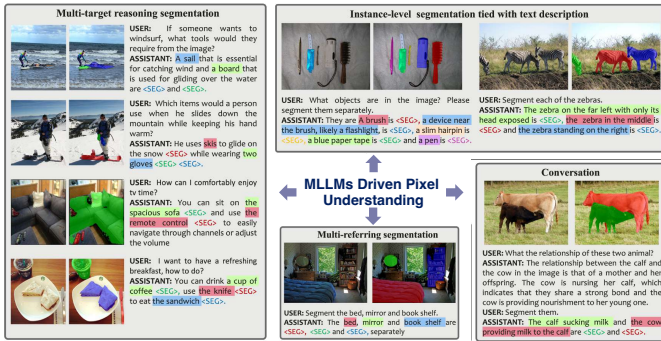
Multi-target reasoning segmentation

USER: If someone wants to windsurf, what tools would they require from the image?
ASSISTANT: A sail that is essential for catching wind and a board that is used for gliding over the water are <SEG> <SEG>.

USER: Which items would a person use when he slides down the mountain while keeping his hand warm?
ASSISTANT: He uses skis to glide on the snow <SEG> while wearing two gloves <SEG> <SEG>.

USER: How can I comfortably enjoy tv time?
ASSISTANT: You can sit on the spacious sofa <SEG> and use the remote control <SEG> to easily navigate through channels or adjust the volume

USER: I want to have a refreshing breakfast, how to do?
ASSISTANT: You can drink a cup of coffee <SEG>, use the knife <SEG> to eat the sandwich <SEG>.

Instance-level segmentation tied with text description

USER: What objects are in the image? Please segment them separately.
ASSISTANT: They are A brush is <SEG>, a device near the brush, likely a flashlight, is <SEG>, a slim hairpin is <SEG>, a blue paper tape is <SEG>, and a pen is <SEG>.

USER: Segment each of the zebras.
ASSISTANT: The zebra on the far left with only its head exposed is <SEG>, the zebra in the middle is <SEG> and the zebra standing on the right is <SEG>.

MLLMs Driven Pixel Understanding

Multi-referring segmentation

USER: Segment the bed, mirror and book shelf.
ASSISTANT: The bed, mirror and book shelf are <SEG>, <SEG> and <SEG>, separately

Conversation

USER: What the relationship of these two animal?
ASSISTANT: The relationship between the calf and the cow in the image is that of a mother and her offspring. The cow is nursing her calf, which indicates that they share a strong bond and the cow is providing nourishment to her young one.
USER: Segment them.
ASSISTANT: The calf sucking milk and the cow providing milk to the calf are <SEG> and <SEG>.